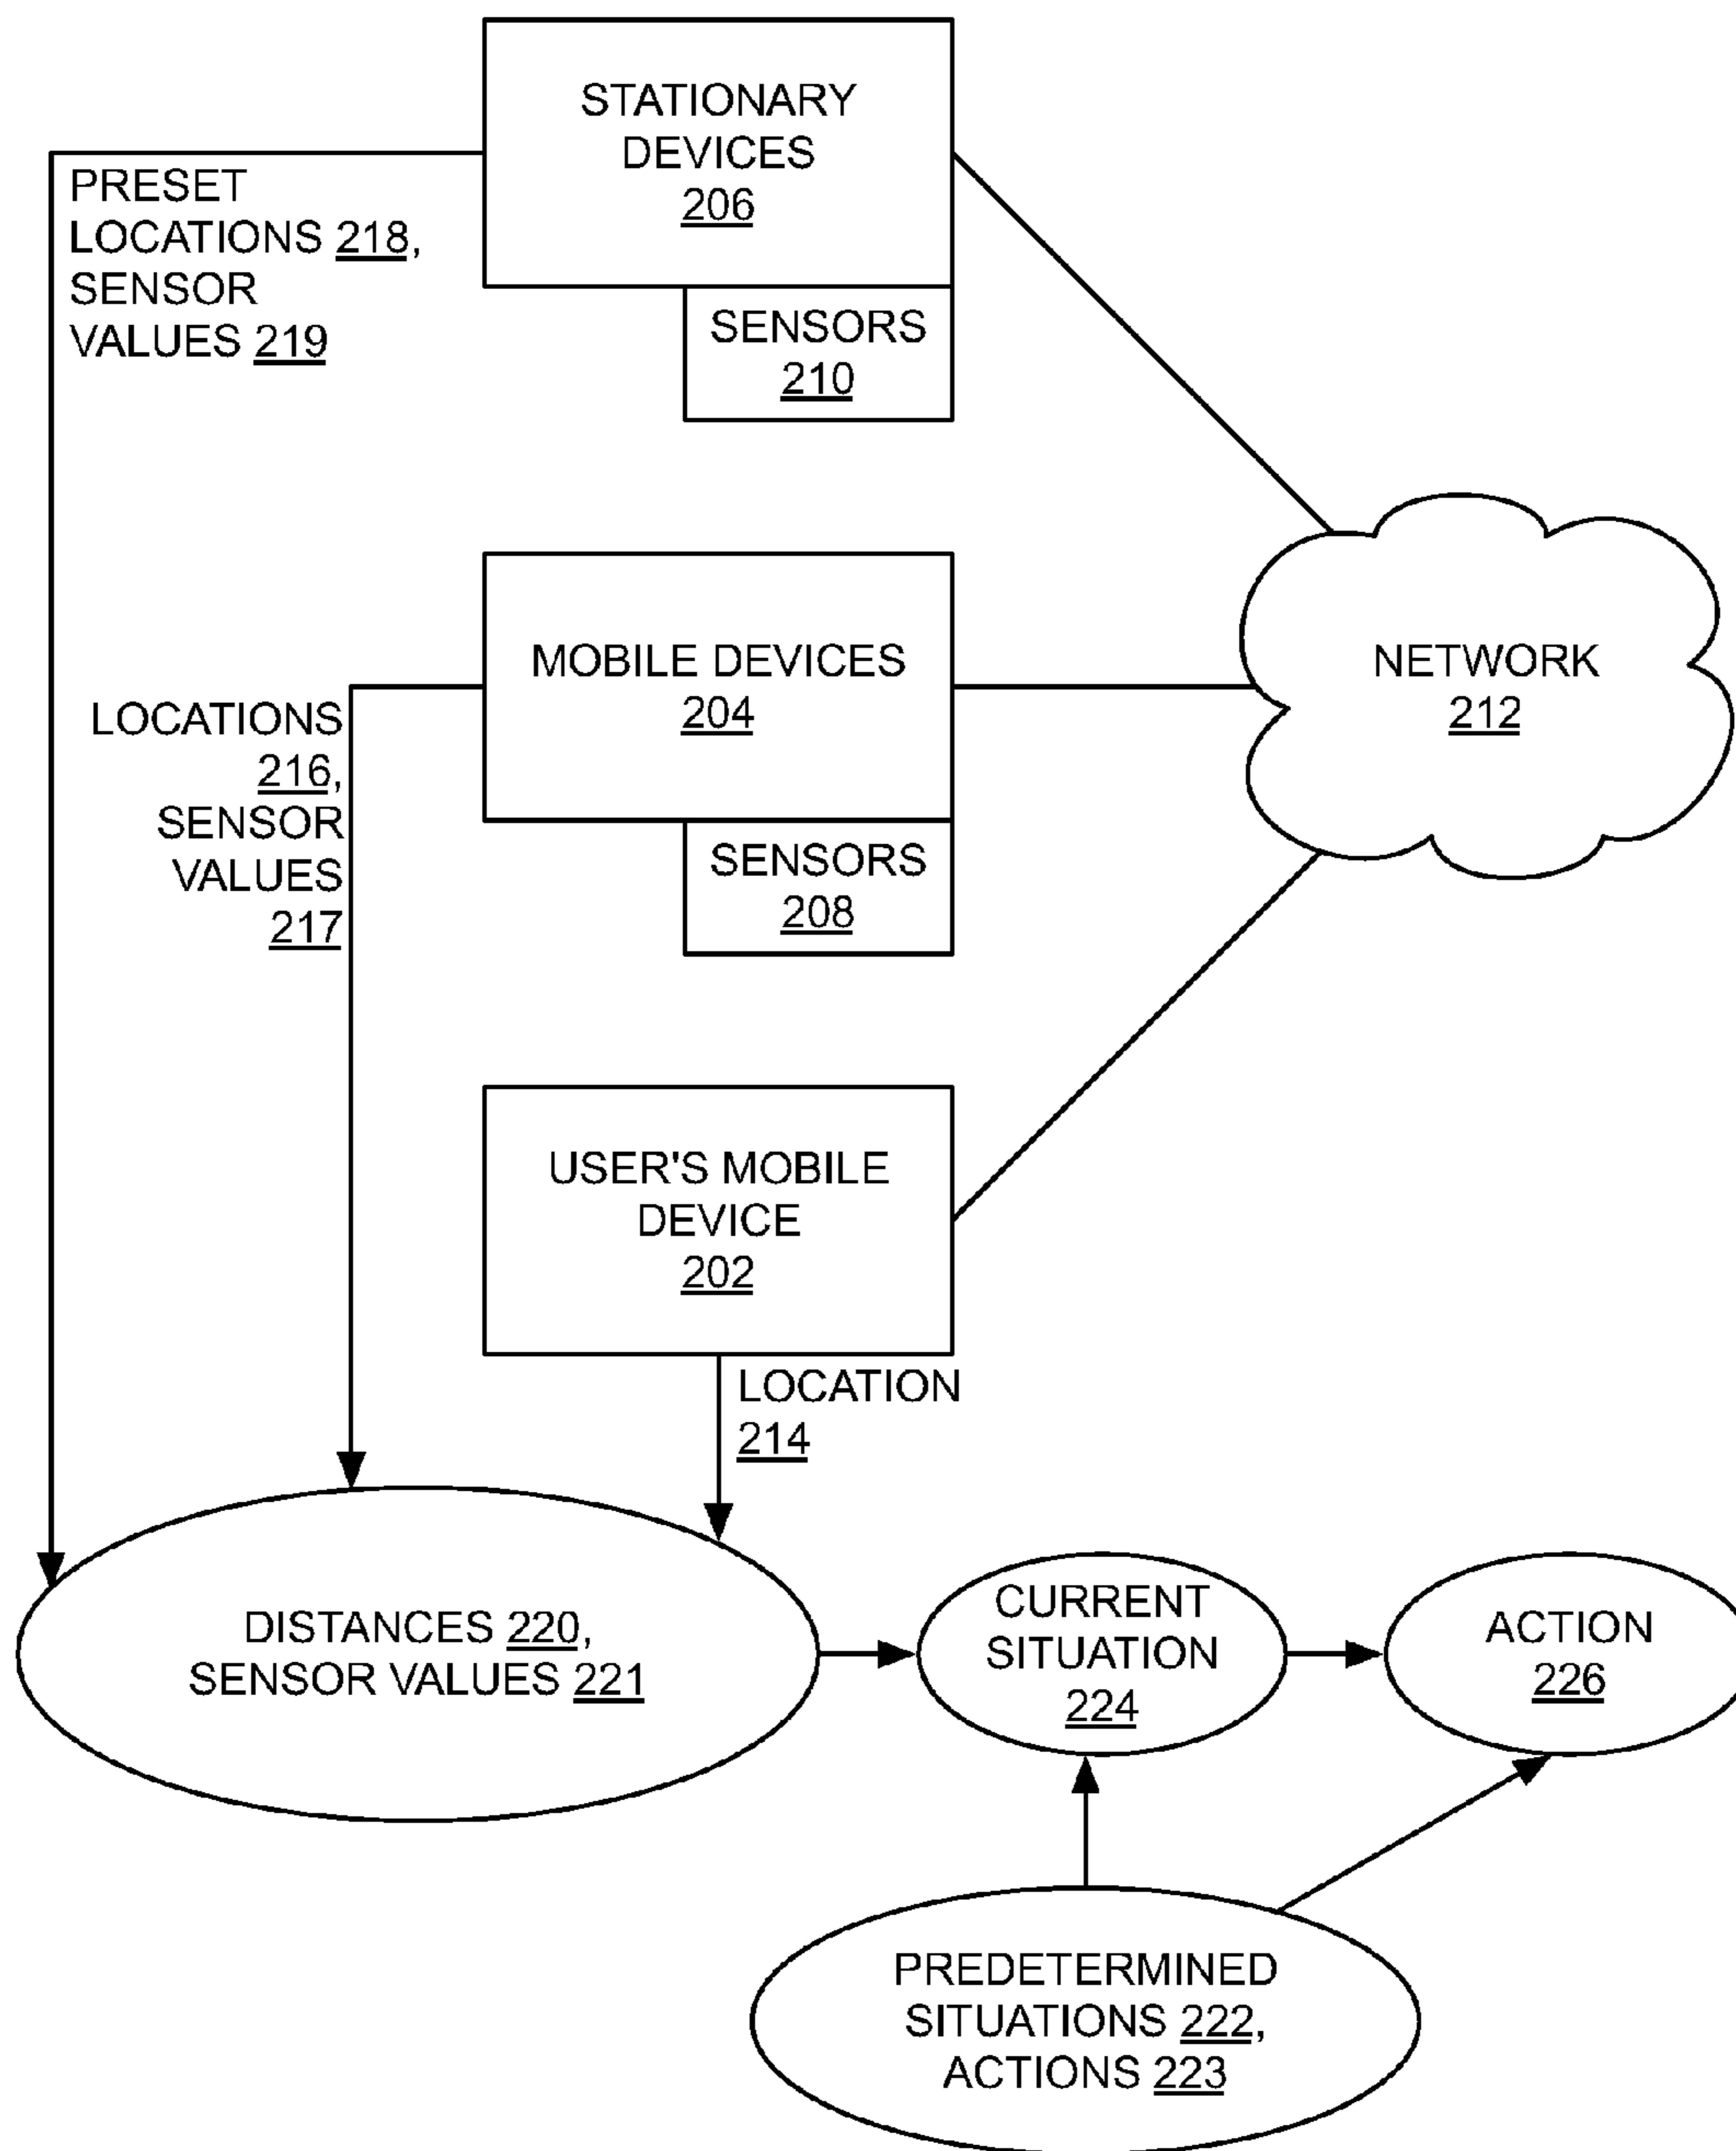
STATIONARY DEVICES 206

PRESET LOCATIONS 218, SENSOR VALUES 219

SENSORS 210

MOBILE DEVICES 204

NETWORK 212

LOCATIONS 216, SENSOR VALUES 217

SENSORS 208

USER'S MOBILE DEVICE 202

LOCATION 214

DISTANCES 220, SENSOR VALUES 221

CURRENT SITUATION 224

ACTION 226

PREDETERMINED SITUATIONS 222, ACTIONS 223